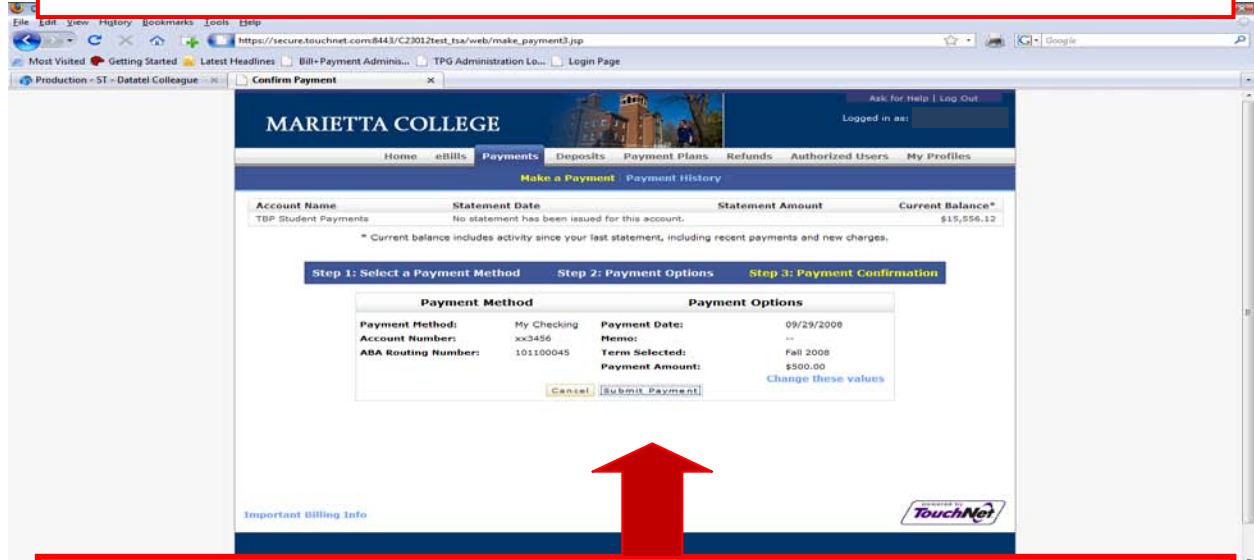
File Edit View History Bookmarks Tools Help

https://secure.touchnet.com:8443/C23012test_tsa/web/make_payment3.jsp

Google

Most Visited Getting Started Latest Headlines Bill+Payment Adminis... TPG Administration Lo... Login Page

Production - ST - Datatel Colleague

Confirm Payment

MARIETTA COLLEGE

Ask for Help | Log Out

Logged in as:

Home eBills Payments Deposits Payment Plans Refunds Authorized Users My Profiles

Make a Payment Payment History

| Account Name | Statement Date | Statement Amount | Current Balance* |
|---|---|---|---|
| TBP Student Payments | No statement has been issued for this account. | | $15,556.12 |

* Current balance includes activity since your last statement, including recent payments and new charges.

Step 1: Select a Payment Method Step 2: Payment Options Step 3: Payment Confirmation

| Payment Method | | Payment Options | |
|---|---|---|---|
| Payment Method: | My Checking | Payment Date: | 09/29/2008 |
| Account Number: | xx3456 | Memo: | -- |
| ABA Routing Number: | 101100045 | Term Selected: | Fall 2008 |
| | | Payment Amount: | $500.00 |
| | | | Change these values |

Cancel Submit Payment

Important Billing Info

powered by TouchNet